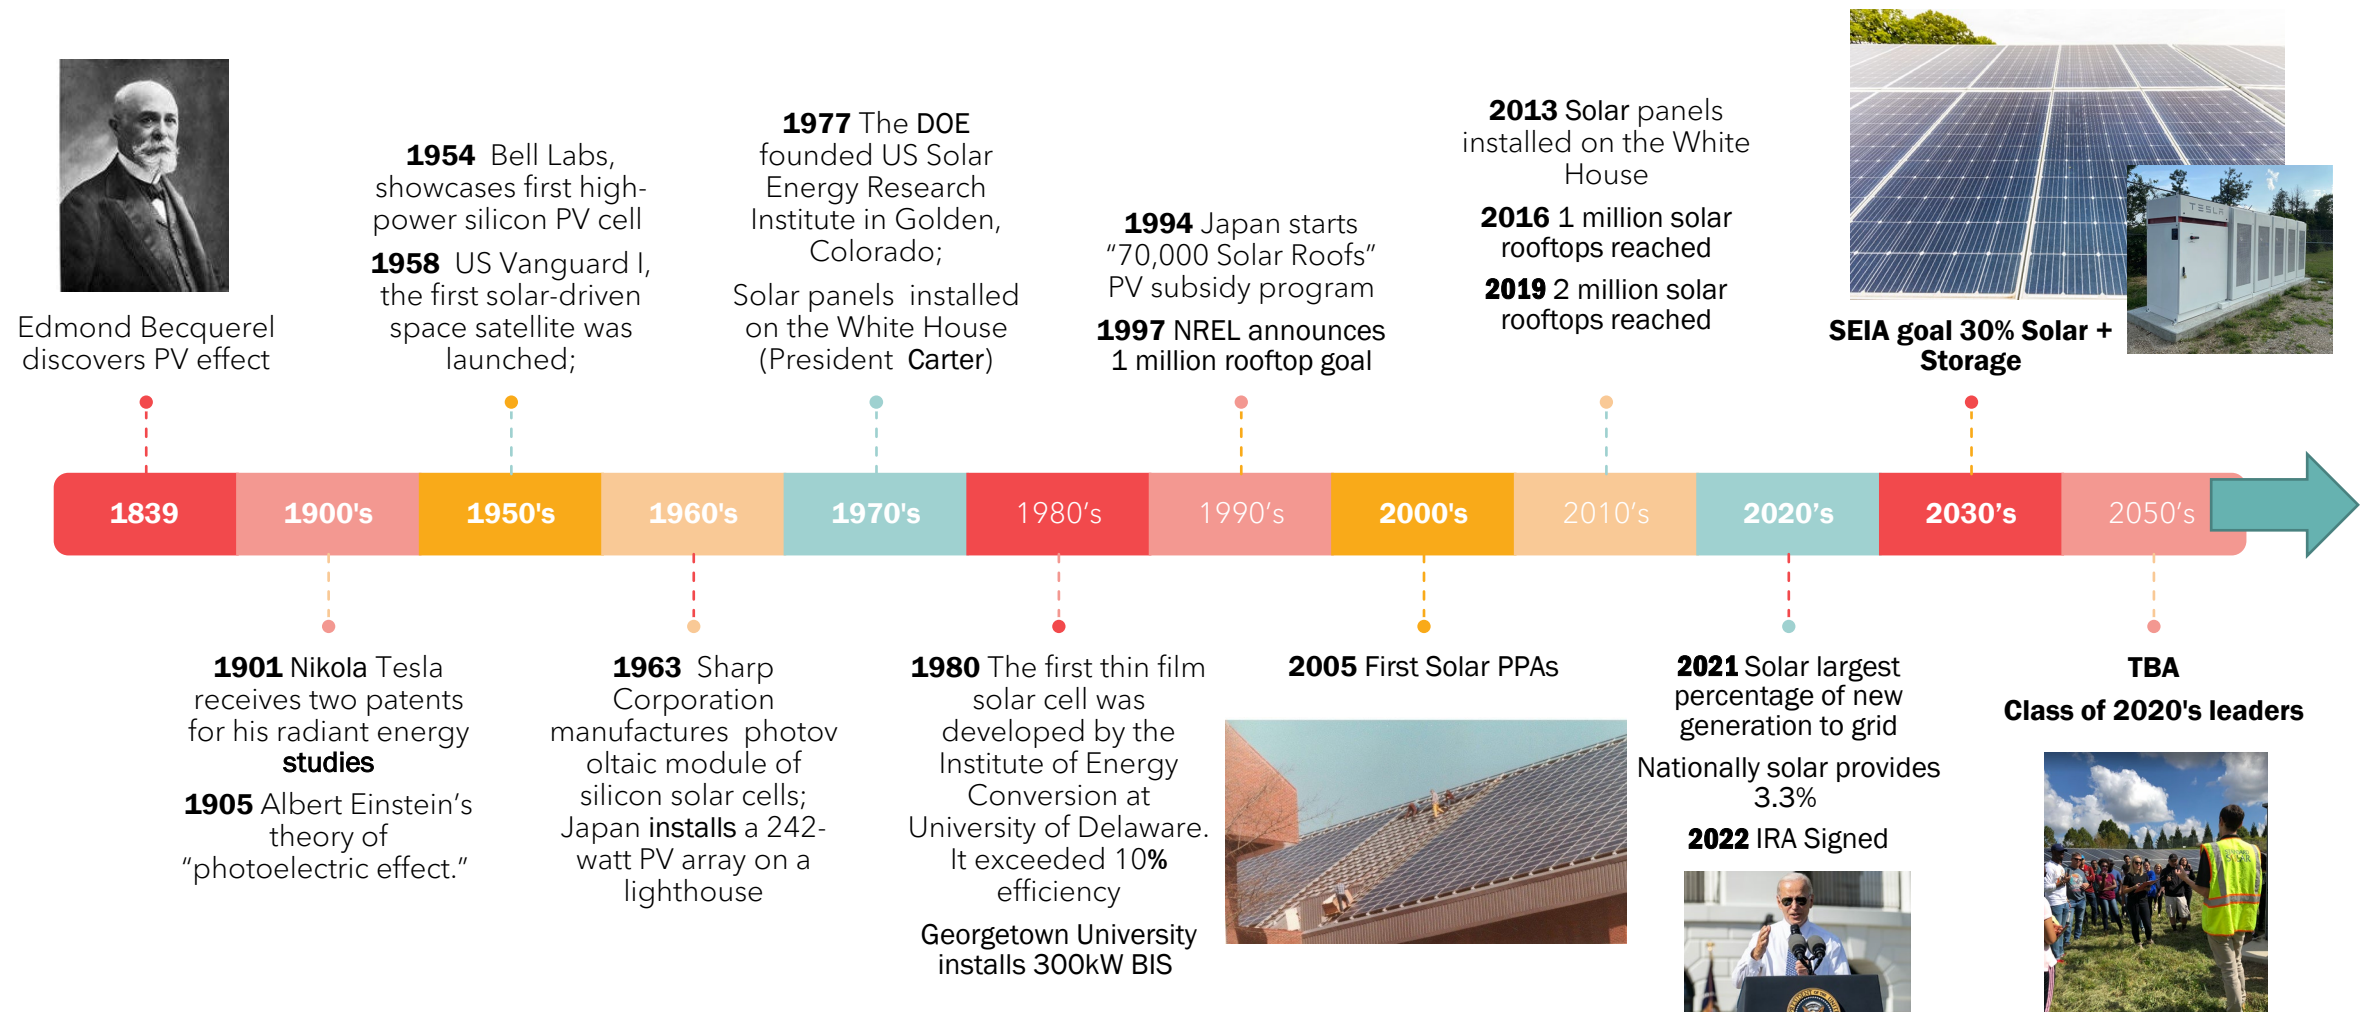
Edmond Becquerel discovers PV effect

**1954** Bell Labs, showcases first high-power silicon PV cell

**1958** US Vanguard I, the first solar-driven space satellite was launched;

**1977** The DOE founded US Solar Energy Research Institute in Golden, Colorado;

Solar panels installed on the White House (President Carter)

**1994** Japan starts "70,000 Solar Roofs" PV subsidy program

**1997** NREL announces 1 million rooftop goal

**2013** Solar panels installed on the White House

**2016** 1 million solar rooftops reached

**2019** 2 million solar rooftops reached

**SEIA goal 30% Solar + Storage**

TESLA

1839 | 1900's | 1950's | 1960's | 1970's | 1980's | 1990's | 2000's | 2010's | 2020's | 2030's | 2050's

**1901** Nikola Tesla receives two patents for his radiant energy **studies**

**1905** Albert Einstein's theory of "photoelectric effect."

**1963** Sharp Corporation manufactures photovoltaic module of silicon solar cells; Japan installs a 242-watt PV array on a lighthouse

**1980** The first thin film solar cell was developed by the Institute of Energy Conversion at University of Delaware. It exceeded 10% efficiency

Georgetown University installs 300kW BIS

**2005** First Solar PPAs

**2021** Solar largest percentage of new generation to grid

Nationally solar provides 3.3%

**2022** IRA Signed

**TBA**

**Class of 2020's leaders**